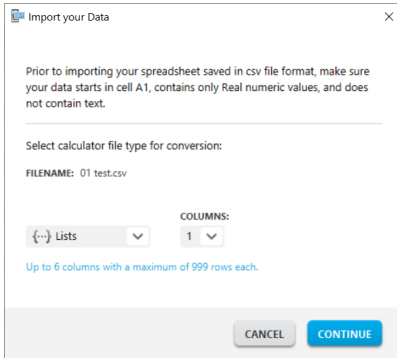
Import your Data

Prior to importing your spreadsheet saved in csv file format, make sure your data starts in cell A1, contains only Real numeric values, and does not contain text.

Select calculator file type for conversion:

FILENAME: 01 test.csv

COLUMNS:

{...} Lists

1

Up to 6 columns with a maximum of 999 rows each.

CANCEL

CONTINUE